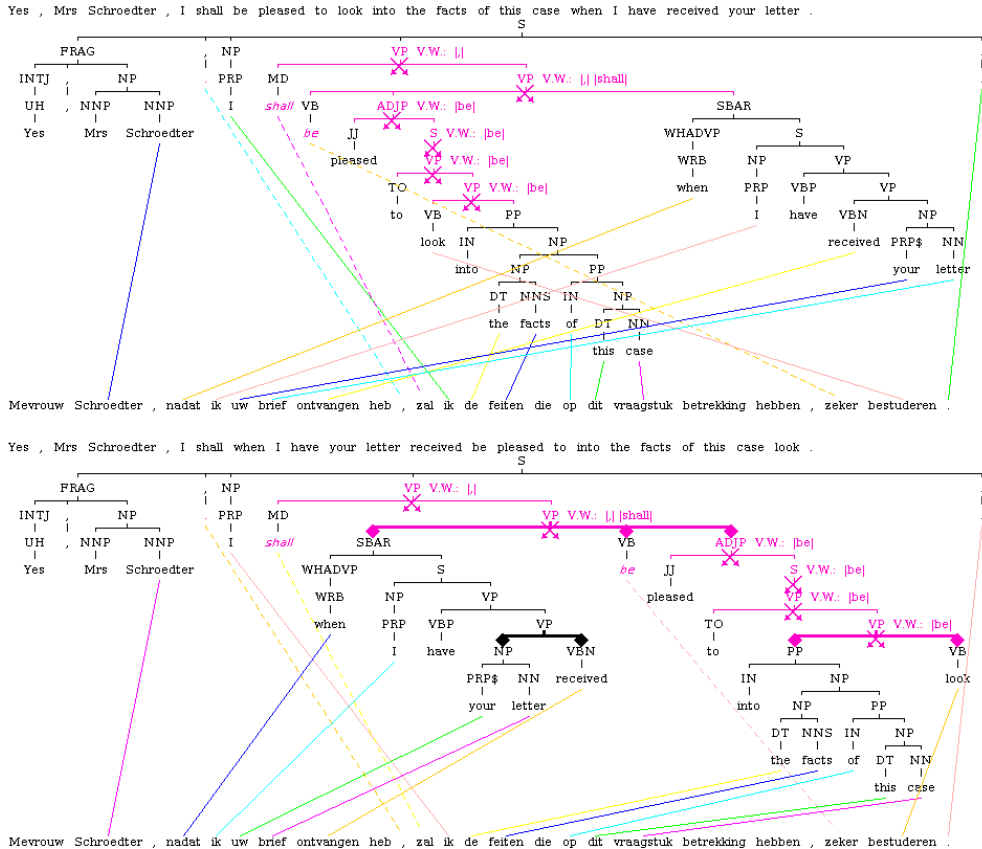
Yes , Mrs Schroedter , I shall be pleased to look into the facts of this case when I have received your letter .

S
FRAG , NP VP V.W.: |,|
INTJ , NP PRP MD VP V.W.: |,| |shall|
UH , NNP NNP I shall VB ADJP V.W.: |be| SBAR
Yes , Mrs Schroedter be JJ S V.W.: |be| WHADVP S
pleased VP V.W.: |be| WRB NP VP
TO VP V.W.: |be| when PRP VBP VP
to VB PP I have VBN NP
look IN NP received PRP$ NN
into NP PP your letter
DT NNS IN NP
the facts of DT NN
this case

Mevrouw Schroedter , nadat ik uw brief ontvangen heb , zal ik de feiten die op dit vraagstuk betrekking hebben , zeker bestuderen .

Yes , Mrs Schroedter , I shall when I have your letter received be pleased to into the facts of this case look .

S
FRAG , NP VP V.W.: |,|
INTJ , NP PRP MD VP V.W.: |,| |shall|
UH , NNP NNP I shall SBAR VB ADJP V.W.: |be|
Yes , Mrs Schroedter WHADVP S be JJ S V.W.: |be|
WRB NP VP pleased VP V.W.: |be|
when PRP VBP VP TO VP V.W.: |be|
I have NP VBN to PP VB
PRP$ NN received IN NP look
your letter into NP PP
DT NNS IN NP
the facts of DT NN
this case

Mevrouw Schroedter , nadat ik uw brief ontvangen heb , zal ik de feiten die op dit vraagstuk betrekking hebben , zeker bestuderen .